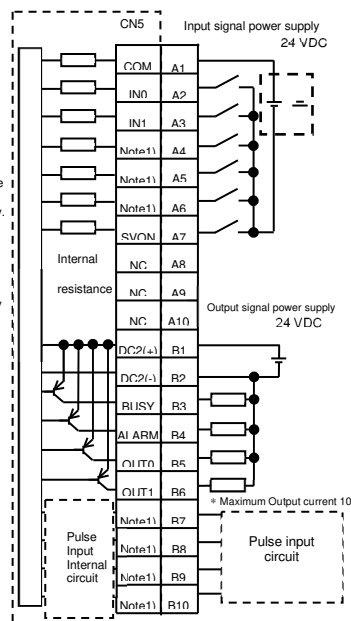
CN5

Input signal power supply
24 VDC

| | |
|---|---|
| COM | A1 |
| IN0 | A2 |
| IN1 | A3 |
| Note1) | A4 |
| Note1) | A5 |
| Note1) | A6 |
| SVON | A7 |
| NC | A8 |
| NC | A9 |
| NC | A10 |
| DC2(+) | B1 |
| DC2(-) | B2 |
| BUSY | B3 |
| ALARM | B4 |
| OUT0 | B5 |
| OUT1 | B6 |
| Note1) | B7 |
| Note1) | B8 |
| Note1) | B9 |
| Note1) | B10 |

Internal

resistance

Output signal power supply
24 VDC

* Maximum Output current 10

Pulse Input Internal circuit

Pulse input circuit